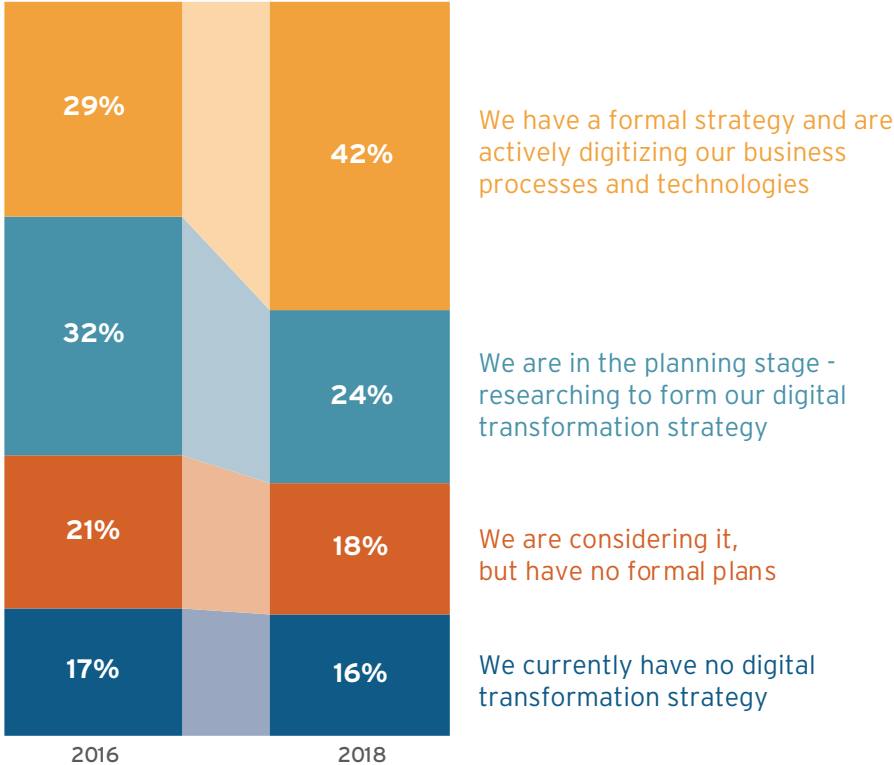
29%

42%

We have a formal strategy and are actively digitizing our business processes and technologies

32%

24%

We are in the planning stage - researching to form our digital transformation strategy

21%

18%

We are considering it, but have no formal plans

17%

16%

We currently have no digital transformation strategy

2016

2018